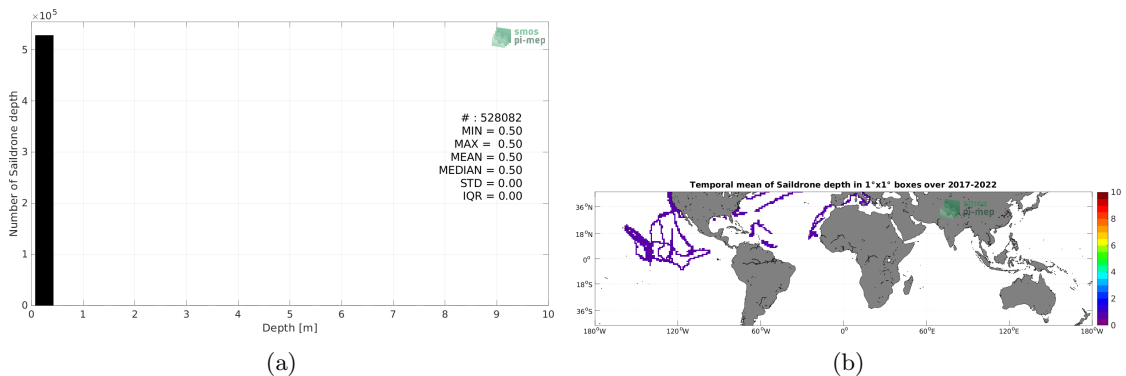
$\times 10^5$

smos pi-mep

Number of Saildrone depth

5
4
3
2
1
0

# : 528082
MIN = 0.50
MAX = 0.50
MEAN = 0.50
MEDIAN = 0.50
STD = 0.00
IQR = 0.00

0 1 2 3 4 5 6 7 8 9 10

Depth [m]

(a)

Temporal mean of Saildrone depth in 1°x1° boxes over 2017-2022

smos pi-mep

36°N
18°N
0°
18°S
36°S

180°W 120°W 60°W 0° 60°E 120°E 180°W

10
8
6
4
2
0

(b)